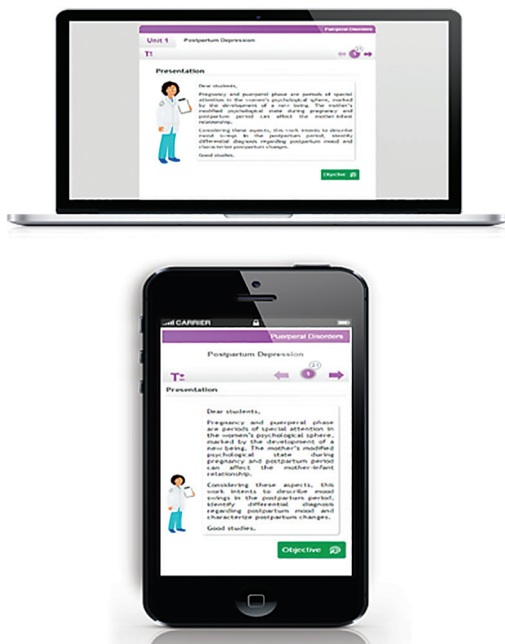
Puerperal Disorders

Unit 1 Postpartum Depression

T

Presentation

Dear students,

Pregnancy and puerperal phase are periods of special attention in the women's psychological sphere, marked by the development of a new being. The mother's modified psychological state during pregnancy and postpartum period can affect the mother-infant relationship.

Considering these aspects, this work intents to describe mood swings in the postpartum period, identify differential diagnosis regarding postpartum mood and characterize postpartum changes.

Good studies.

Objective

CARRIER

Puerperal Disorders

Postpartum Depression

T

Presentation

Dear students,

Pregnancy and puerperal phase are periods of special attention in the women's psychological sphere, marked by the development of a new being. The mother's modified psychological state during pregnancy and postpartum period can affect the mother-infant relationship.

Considering these aspects, this work intents to describe mood swings in the postpartum period, identify differential diagnosis regarding postpartum mood and characterize postpartum changes.

Good studies.

Objective